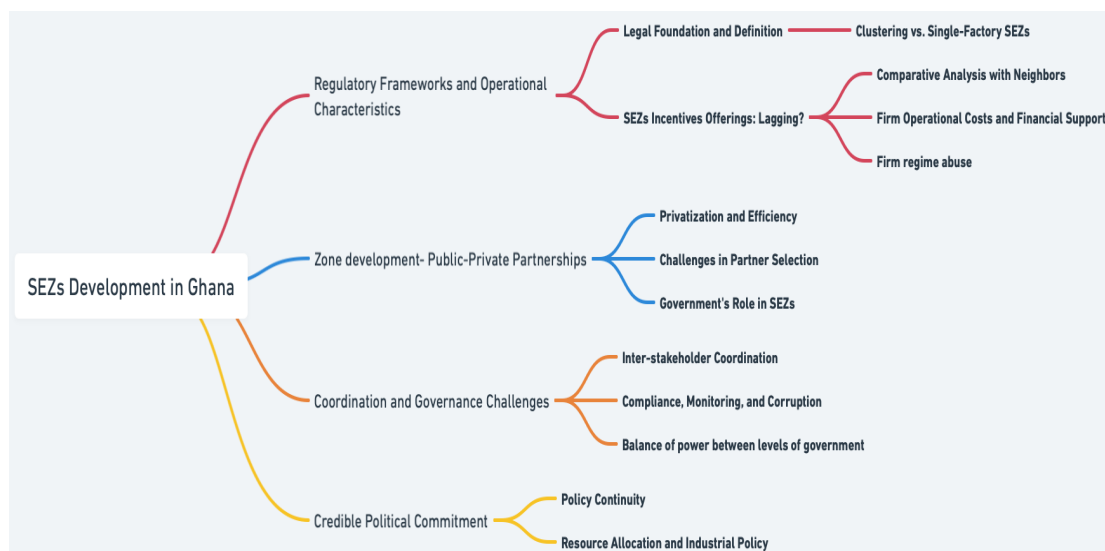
SEZs Development in Ghana

Regulatory Frameworks and Operational Characteristics

Legal Foundation and Definition

Clustering vs. Single-Factory SEZs

SEZs Incentives Offerings: Lagging?

Comparative Analysis with Neighbors

Firm Operational Costs and Financial Support

Firm regime abuse

Zone development- Public-Private Partnerships

Privatization and Efficiency

Challenges in Partner Selection

Government's Role in SEZs

Coordination and Governance Challenges

Inter-stakeholder Coordination

Compliance, Monitoring, and Corruption

Balance of power between levels of government

Credible Political Commitment

Policy Continuity

Resource Allocation and Industrial Policy